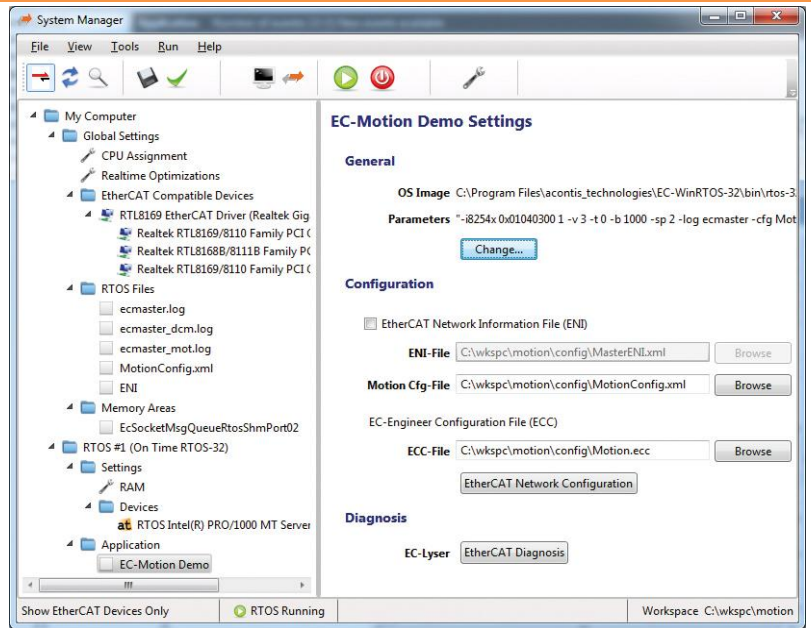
System Manager

File View Tools Run Help

My Computer
Global Settings
CPU Assignment
Realtime Optimizations
EtherCAT Compatible Devices
RTL8169 EtherCAT Driver (Realtek Gig
Realtek RTL8169/8110 Family PCI (
Realtek RTL8168B/8111B Family PC
Realtek RTL8169/8110 Family PCI (
RTOS Files
ecmaster.log
ecmaster_dcm.log
ecmaster_mot.log
MotionConfig.xml
ENI
Memory Areas
EcSocketMsgQueueRtosShmPort02
RTOS #1 (On Time RTOS-32)
Settings
RAM
Devices
RTOS Intel(R) PRO/1000 MT Server
Application
EC-Motion Demo

EC-Motion Demo Settings

General

OS Image C:\Program Files\acontis_technologies\EC-WinRTOS-32\bin\rtos-3

Parameters "-i8254x 0x01040300 1 -v 3 -t 0 -b 1000 -sp 2 -log ecmaster -cfg Mot

Change...

Configuration

EtherCAT Network Information File (ENI)

ENI-File C:\wkspc\motion\config\MasterENI.xml Browse

Motion Cfg-File C:\wkspc\motion\config\MotionConfig.xml Browse

EC-Engineer Configuration File (ECC)

ECC-File C:\wkspc\motion\config\Motion.ecc Browse

EtherCAT Network Configuration

Diagnosis

EC-Lyser EtherCAT Diagnosis

Show EtherCAT Devices Only RTOS Running Workspace C:\wkspc\motion